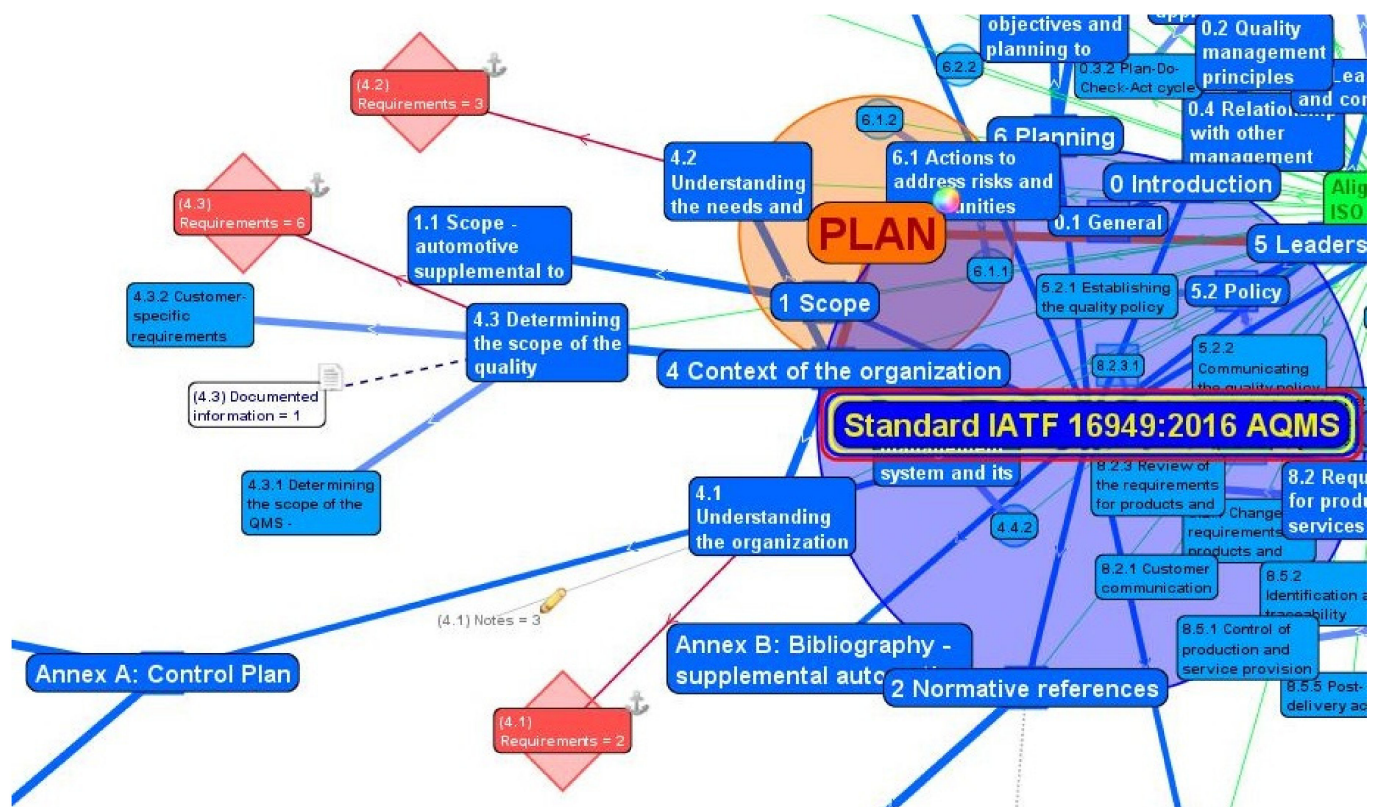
objectives and planning to

0.2 Quality management principles

6.2.2

0.3.2 Plan-Do-Check-Act cycle

Lea and co

0.4 Relationship with other management

6.1.2

6 Planning

(4.2) Requirements = 3

4.2 Understanding the needs and

6.1 Actions to address risks and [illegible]unities

0 Introduction

Alig ISO

(4.3) Requirements = 6

1.1 Scope - automotive supplemental to

PLAN

0.1 General

5 Leaders

6.1.1

5.2.1 Establishing the quality policy

5.2 Policy

4.3.2 Customer-specific requirements

1 Scope

4.3 Determining the scope of the quality

5.2.2 Communicating the quality policy

8.2.3.1

4 Context of the organization

(4.3) Documented information = 1

Standard IATF 16949:2016 AQMS

system and its

8.2.3 Review of the requirements for products and

8.2 Requ for produ services

4.3.1 Determining the scope of the QMS -

4.1 Understanding the organization

4.4.2

Change requirements products and

8.2.1 Customer communication

8.5.2 Identification a traceability

(4.1) Notes = 3

8.5.1 Control of production and service provision

Annex A: Control Plan

Annex B: Bibliography - supplemental auto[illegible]

2 Normative references

8.5.5 Post-delivery ac

(4.1) Requirements = 2